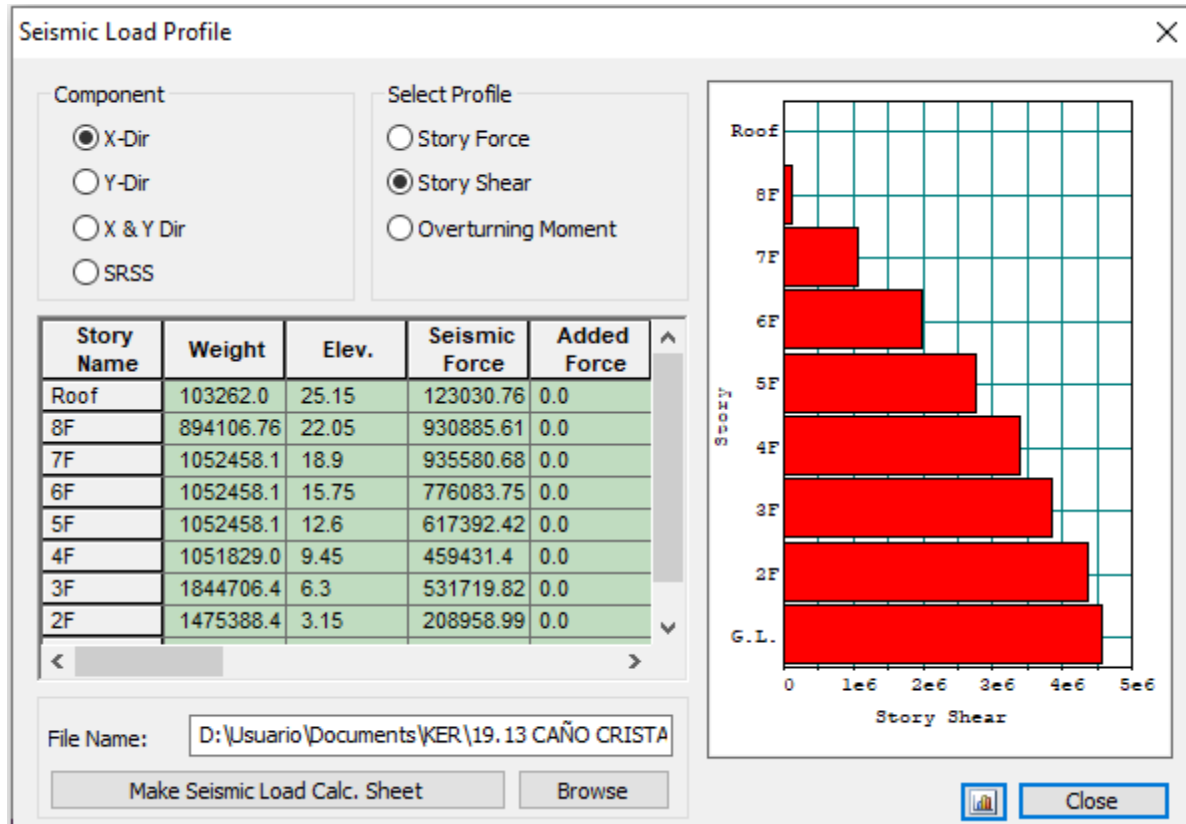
Seismic Load Profile

Component
X-Dir
Y-Dir
X & Y Dir
SRSS

Select Profile
Story Force
Story Shear
Overturning Moment

| Story Name | Weight | Elev. | Seismic Force | Added Force |
|---|---|---|---|---|
| Roof | 103262.0 | 25.15 | 123030.76 | 0.0 |
| 8F | 894106.76 | 22.05 | 930885.61 | 0.0 |
| 7F | 1052458.1 | 18.9 | 935580.68 | 0.0 |
| 6F | 1052458.1 | 15.75 | 776083.75 | 0.0 |
| 5F | 1052458.1 | 12.6 | 617392.42 | 0.0 |
| 4F | 1051829.0 | 9.45 | 459431.4 | 0.0 |
| 3F | 1844706.4 | 6.3 | 531719.82 | 0.0 |
| 2F | 1475388.4 | 3.15 | 208958.99 | 0.0 |

File Name: D:\Usuario\Documents\KER\19.13 CAÑO CRISTA

Make Seismic Load Calc. Sheet
Browse

Roof
8F
7F
6F
5F
4F
3F
2F
G.L.
Story
0 1e6 2e6 3e6 4e6 5e6
Story Shear

Close